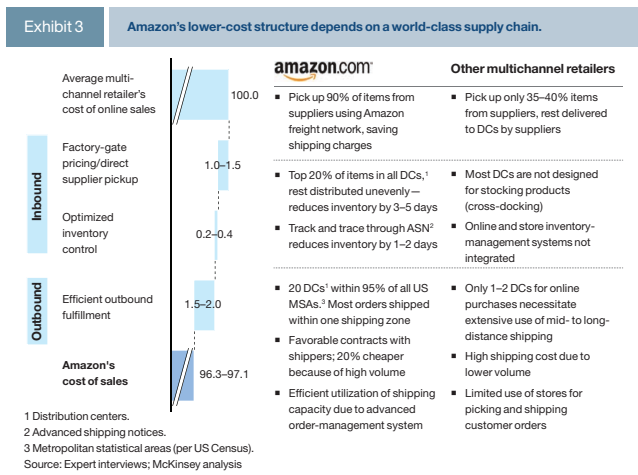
Exhibit 3

Amazon's lower-cost structure depends on a world-class supply chain.

Average multi-channel retailer's cost of online sales

100.0

Inbound

Factory-gate pricing/direct supplier pickup

1.0–1.5

Optimized inventory control

0.2–0.4

Outbound

Efficient outbound fulfillment

1.5–2.0

Amazon's cost of sales

96.3–97.1

amazon.com

Other multichannel retailers

▪ Pick up 90% of items from suppliers using Amazon freight network, saving shipping charges

▪ Pick up only 35–40% items from suppliers, rest delivered to DCs by suppliers

▪ Top 20% of items in all DCs,$^1$ rest distributed unevenly—reduces inventory by 3–5 days

▪ Track and trace through ASN$^2$ reduces inventory by 1–2 days

▪ Most DCs are not designed for stocking products (cross-docking)

▪ Online and store inventory-management systems not integrated

▪ 20 DCs$^1$ within 95% of all US MSAs.$^3$ Most orders shipped within one shipping zone

▪ Favorable contracts with shippers; 20% cheaper because of high volume

▪ Efficient utilization of shipping capacity due to advanced order-management system

▪ Only 1–2 DCs for online purchases necessitate extensive use of mid- to long-distance shipping

▪ High shipping cost due to lower volume

▪ Limited use of stores for picking and shipping customer orders

1 Distribution centers.
2 Advanced shipping notices.
3 Metropolitan statistical areas (per US Census).
Source: Expert interviews; McKinsey analysis